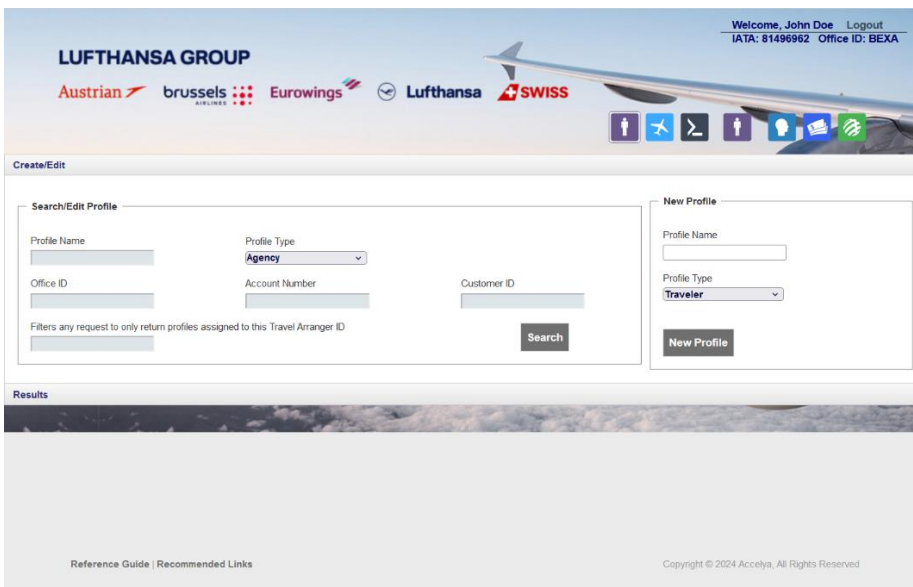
Welcome, John Doe Logout
IATA: 81496962 Office ID: BEXA

LUFTHANSA GROUP

Austrian brussels AIRLINES Eurowings Lufthansa SWISS

Create/Edit

Search/Edit Profile

Profile Name

Profile Type
Agency

Office ID

Account Number

Customer ID

Filters any request to only return profiles assigned to this Travel Arranger ID

Search

New Profile

Profile Name

Profile Type
Traveler

New Profile

Results

Reference Guide | Recommended Links

Copyright © 2024 Accelya, All Rights Reserved